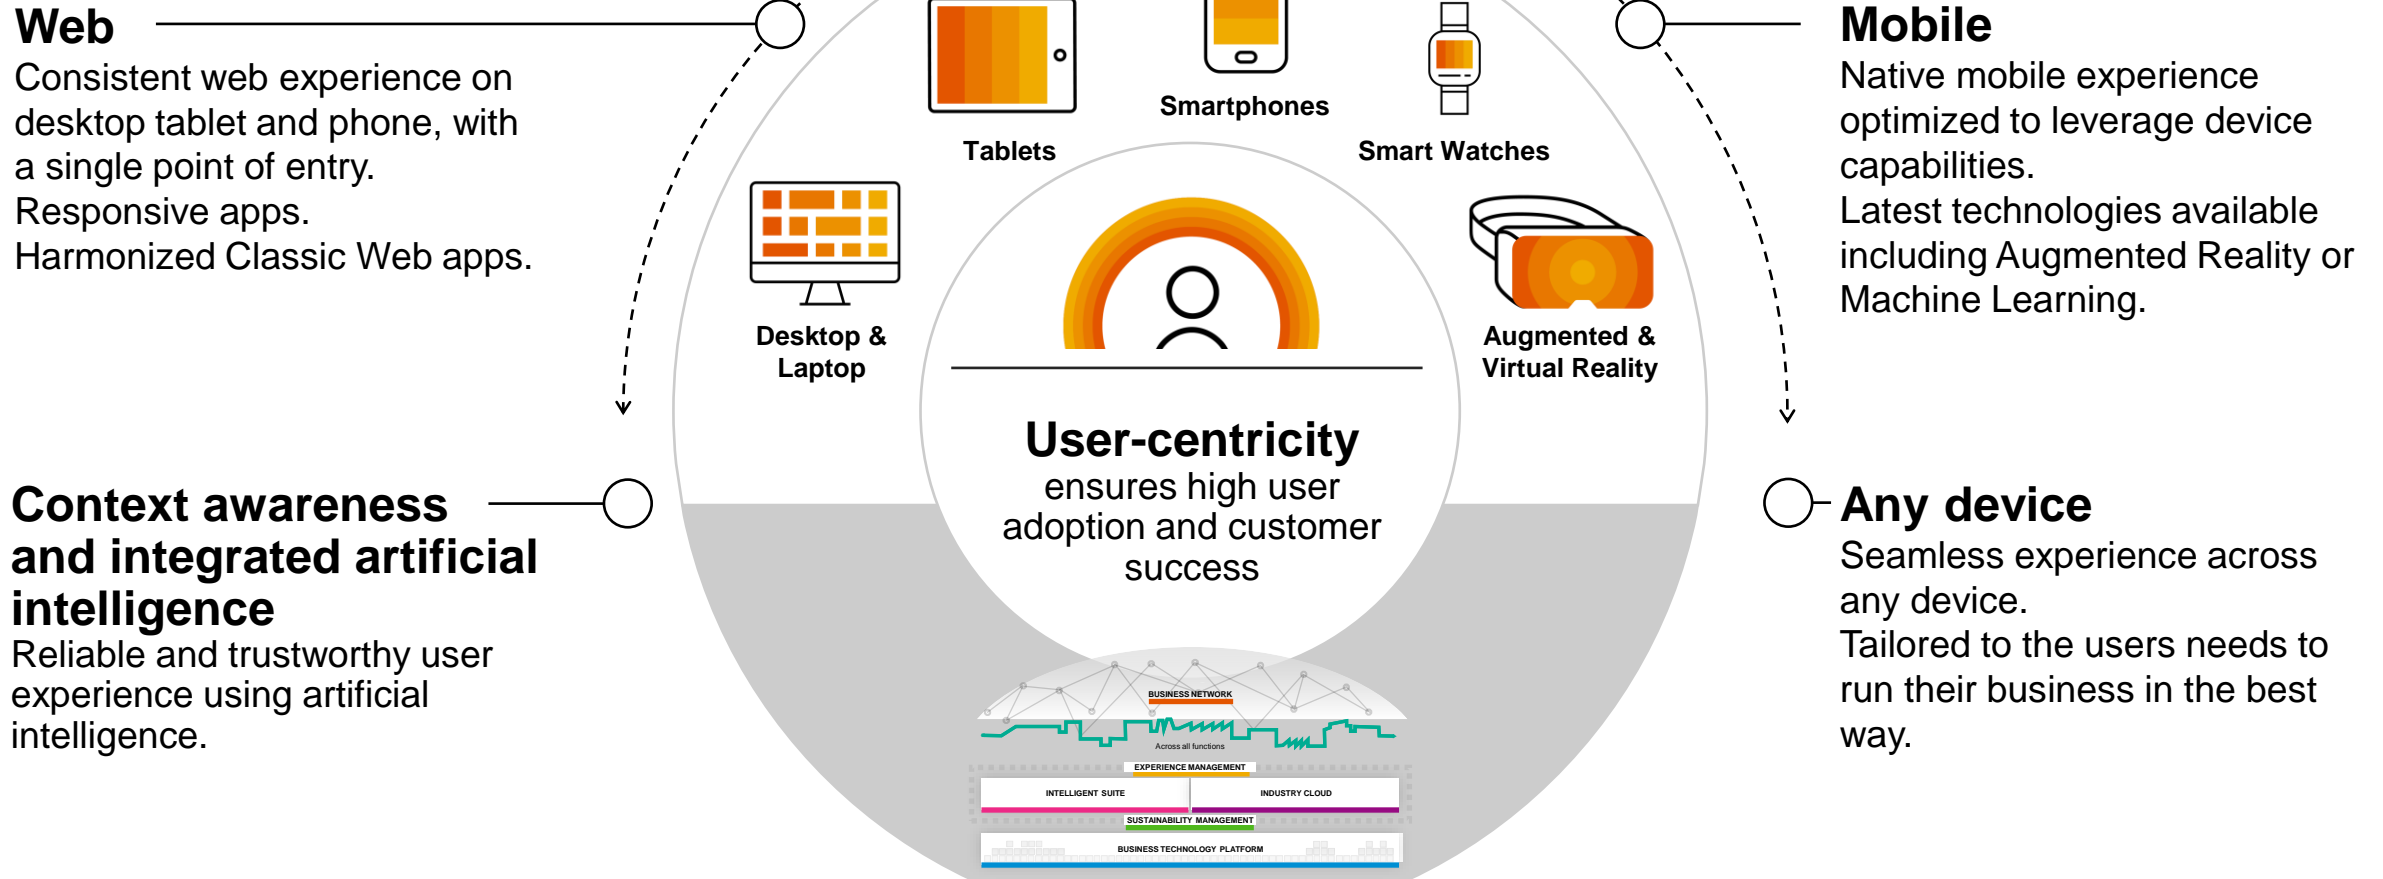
Web
Consistent web experience on desktop tablet and phone, with a single point of entry.
Responsive apps.
Harmonized Classic Web apps.

Tablets

Smartphones

Smart Watches

Mobile
Native mobile experience optimized to leverage device capabilities.
Latest technologies available including Augmented Reality or Machine Learning.

Desktop & Laptop

Augmented & Virtual Reality

User-centricity
ensures high user adoption and customer success

Context awareness and integrated artificial intelligence
Reliable and trustworthy user experience using artificial intelligence.

Any device
Seamless experience across any device.
Tailored to the users needs to run their business in the best way.

BUSINESS NETWORK
Across all functions
EXPERIENCE MANAGEMENT
INTELLIGENT SUITE
INDUSTRY CLOUD
SUSTAINABILITY MANAGEMENT
BUSINESS TECHNOLOGY PLATFORM